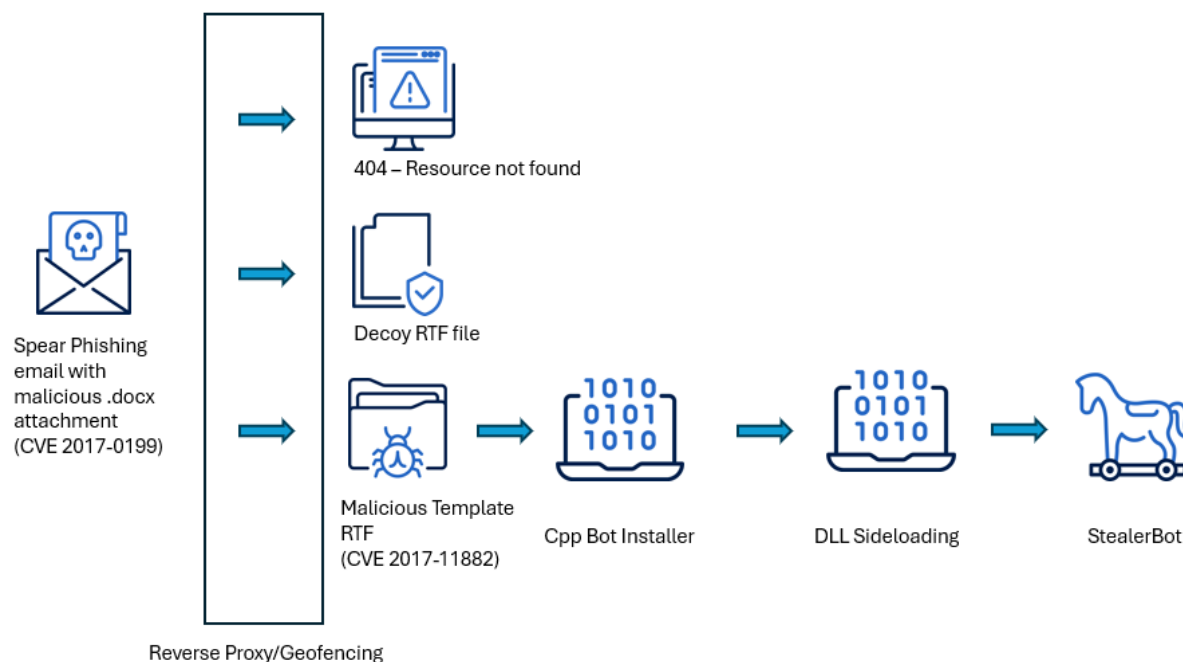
404 – Resource not found

Decoy RTF file

Spear Phishing email with malicious .docx attachment (CVE 2017-0199)

1010
0101
1010

1010
0101
1010

Malicious Template RTF (CVE 2017-11882)

Cpp Bot Installer

DLL Sideloading

StealerBot

Reverse Proxy/Geofencing